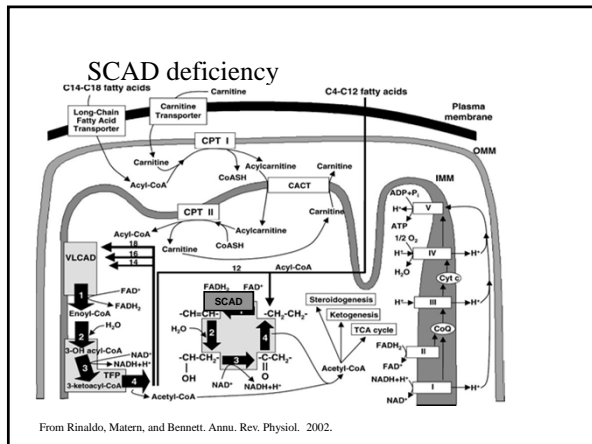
SCAD deficiency

C14-C18 fatty acids

Carnitine

C4-C12 fatty acids

Long-Chain Fatty Acid Transporter

Carnitine Transporter

Plasma membrane

CPT I

OMM

Carnitine

Acylcarnitine

Carnitine

Acyl-CoA

CoASH

CACT

IMM

CPT II

Carnitine

ADP+$P_i$

V

$H^+$

ATP

Acyl-CoA

Acylcarnitine

1/2 $O_2$

$H^+$

IV

Carnitine

CoASH

$H_2O$

VLCAD

18

16

14

12

Acyl-CoA

Cyt c

$FADH_2$

$FAD^+$

$FAD^+$

SCAD

$H^+$

III

$H^+$

1

$FADH_2$

Enoyl-CoA

-CH=CH-

-$CH_2$-$CH_2$-

Steroidogenesis

Ketogenesis

$H_2O$

$H_2O$

2

4

CoQ

TCA cycle

3-OH acyl-CoA

$NAD^+$

-CH-$CH_2$-

3

-C-$CH_2$-

$FADH_2$

II

NADH+$H^+$

OH

O

$FAD^+$

3

TFP

$NAD^+$

NADH+$H^+$

Acetyl-CoA

NADH+$H^+$

I

$H^+$

3-ketoacyl-CoA

4

Acetyl-CoA

$NAD^+$

From Rinaldo, Matern, and Bennett. Annu. Rev. Physiol. 2002.